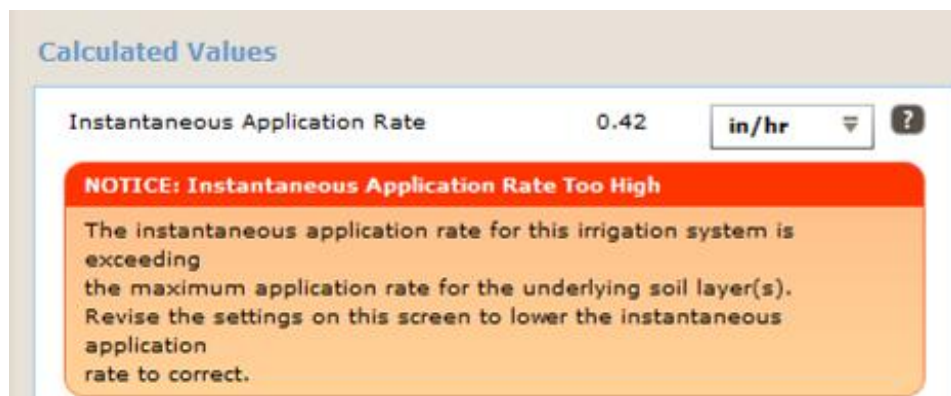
Calculated Values

Instantaneous Application Rate 0.42 in/hr ?

NOTICE: Instantaneous Application Rate Too High

The instantaneous application rate for this irrigation system is exceeding the maximum application rate for the underlying soil layer(s). Revise the settings on this screen to lower the instantaneous application rate to correct.